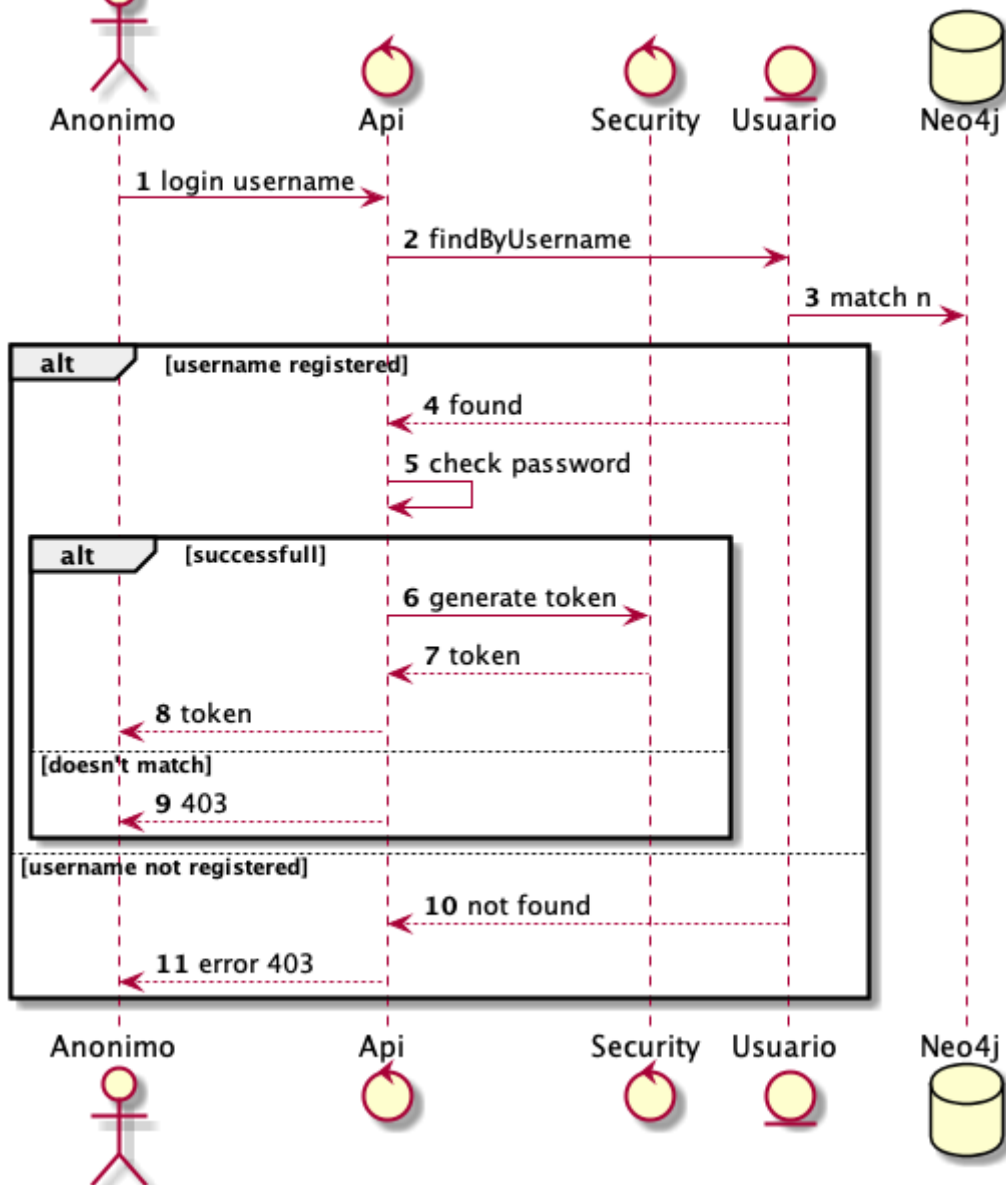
Anonimo Api Security Usuario Neo4j

1 login username

2 findByUsername

3 match n

alt [username registered]

4 found

5 check password

alt [successfull]

6 generate token

7 token

8 token

[doesn't match]

9 403

[username not registered]

10 not found

11 error 403

Anonimo Api Security Usuario Neo4j